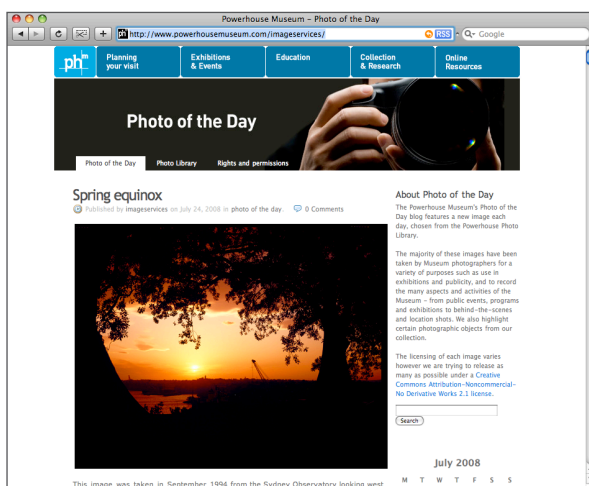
Powerhouse Museum – Photo of the Day

http://www.powerhousemuseum.com/imageservices/

RSS

Google

ph

Planning your visit

Exhibitions & Events

Education

Collection & Research

Online Resources

Photo of the Day

Photo of the Day

Photo Library

Rights and permissions

Spring equinox

Published by imageservices on July 24, 2008 in photo of the day.

0 Comments

About Photo of the Day

The Powerhouse Museum's Photo of the Day blog features a new image each day, chosen from the Powerhouse Photo Library.

The majority of these images have been taken by Museum photographers for a variety of purposes such as use in exhibitions and publicity, and to record the many aspects and activities of the Museum – from public events, programs and exhibitions to behind-the-scenes and location shots. We also highlight certain photographic objects from our collection.

The licensing of each image varies however we are trying to release as many as possible under a Creative Commons Attribution-Noncommercial-No Derivative Works 2.1 license.

Search

July 2008

M T W T F S S

This image was taken in September 1994 from the Sydney Observatory looking west